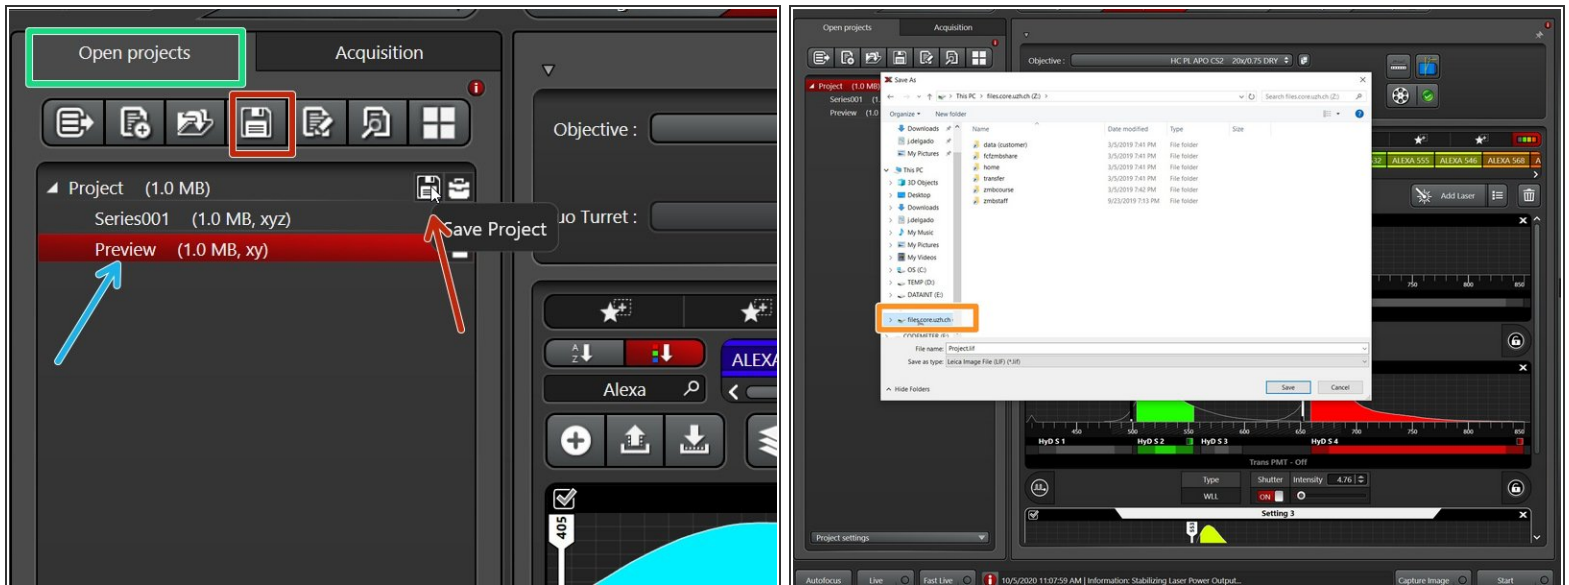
Open projects

Acquisition

Objective :

uo Turret :

Project (1.0 MB)

Series001 (1.0 MB, xyz)

Preview (1.0 MB, xy)

Save Project

ALEX

Alexa

405

Open projects

Acquisition

Objective :

HC PL APO CS2 20x/0.75 DRY

Project (1.0 MB)

Series001

Preview

Save As

This PC > files.core.uzh.ch (Z:) >

Search files.core.uzh.ch (Z:)

Organize ▾ New folder

| Name | Date modified | Type | Size |
|---|---|---|---|
| data (customer) | 3/5/2019 7:41 PM | File folder | |
| fcfzmbshare | 3/5/2019 7:41 PM | File folder | |
| home | 3/5/2019 7:41 PM | File folder | |
| transfer | 3/5/2019 7:41 PM | File folder | |
| zmbcourse | 3/5/2019 7:42 PM | File folder | |
| zmbstaff | 6/23/2019 7:13 PM | File folder | |

Downloads

j.delgado

My Pictures

This PC

3D Objects

Desktop

Downloads

j.delgado

My Music

My Pictures

My Videos

OS (C:)

TEMP (D:)

DATAINT (E:)

files.core.uzh.ch

File name: Project.lif

Save as type: Leica Image File (LIF) (*.lif)

Hide Folders

Save

Cancel

ALEXA 555

ALEXA 546

ALEXA 568

Add Laser

750

800

850

450

500

550

600

650

700

750

800

850

HyD S 1

HyD S 2

HyD S 3

HyD S 4

Trans PMT - Off

Type

Shutter

Intensity

4.76

WLL

ON

Setting 3

Project settings

Autofocus

Live

Fast Live

10/5/2020 11:07:59 AM | Information: Stabilizing Laser Power Output...

Capture Image

Start